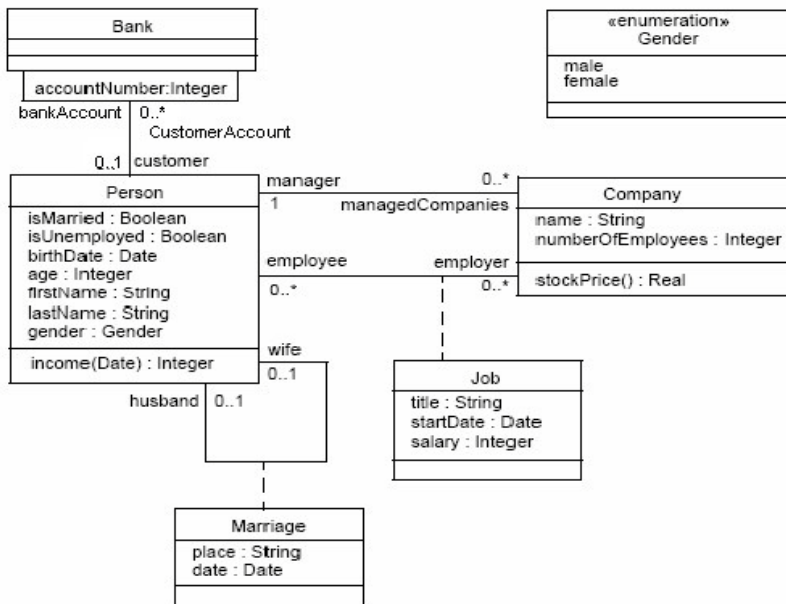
Bank

accountNumber:Integer

bankAccount 0..*

CustomerAccount

0..1 customer

«enumeration»
Gender

male
female

Person

isMarried : Boolean
isUnemployed : Boolean
birthDate : Date
age : Integer
firstName : String
lastName : String
gender : Gender

income(Date) : Integer

manager

0..*

1

managedCompanies

Company

name : String
numberOfEmployees : Integer

stockPrice() : Real

employee

employer

0..*

0..*

wife

0..1

husband 0..1

Job

title : String
startDate : Date
salary : Integer

Marriage

place : String
date : Date